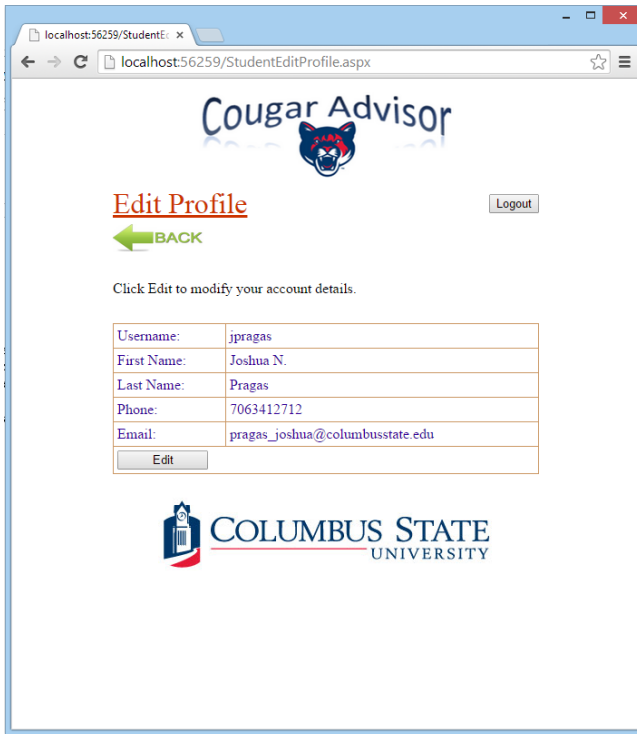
localhost:56259/StudentE ×

localhost:56259/StudentEditProfile.aspx

Cougar Advisor

Edit Profile

Logout

BACK

Click Edit to modify your account details.

| Username: | jpragas |
|---|---|
| First Name: | Joshua N. |
| Last Name: | Pragas |
| Phone: | 7063412712 |
| Email: | pragas_joshua@columbusstate.edu |
| Edit | |

COLUMBUS STATE UNIVERSITY